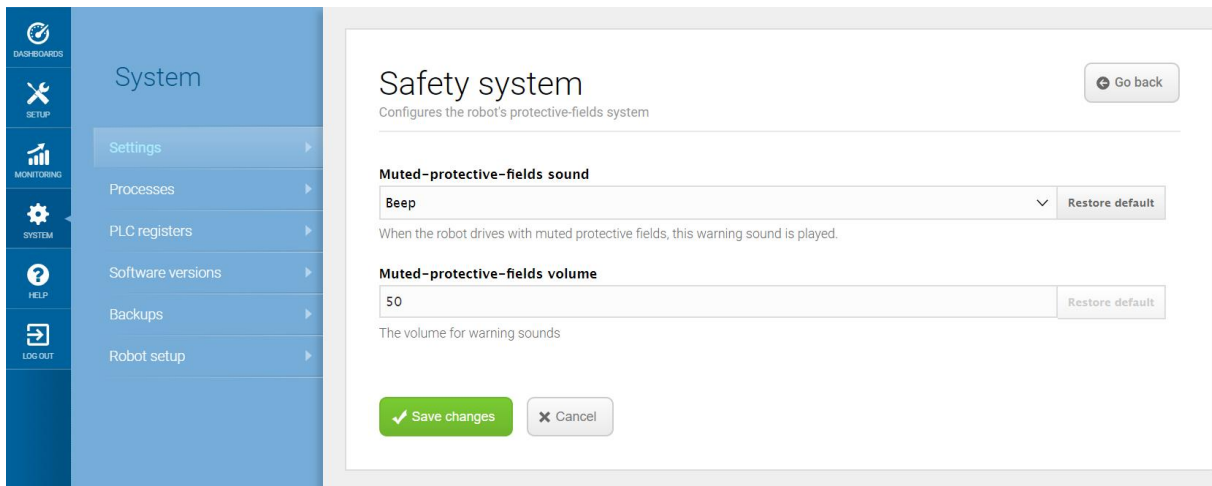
DASHBOARDS
SETUP
MONITORING
SYSTEM
HELP
LOG OUT

System

Settings
Processes
PLC registers
Software versions
Backups
Robot setup

Safety system
Configures the robot's protective-fields system

Go back

Muted-protective-fields sound
Beep
Restore default
When the robot drives with muted protective fields, this warning sound is played.

Muted-protective-fields volume
50
Restore default
The volume for warning sounds

Save changes
Cancel